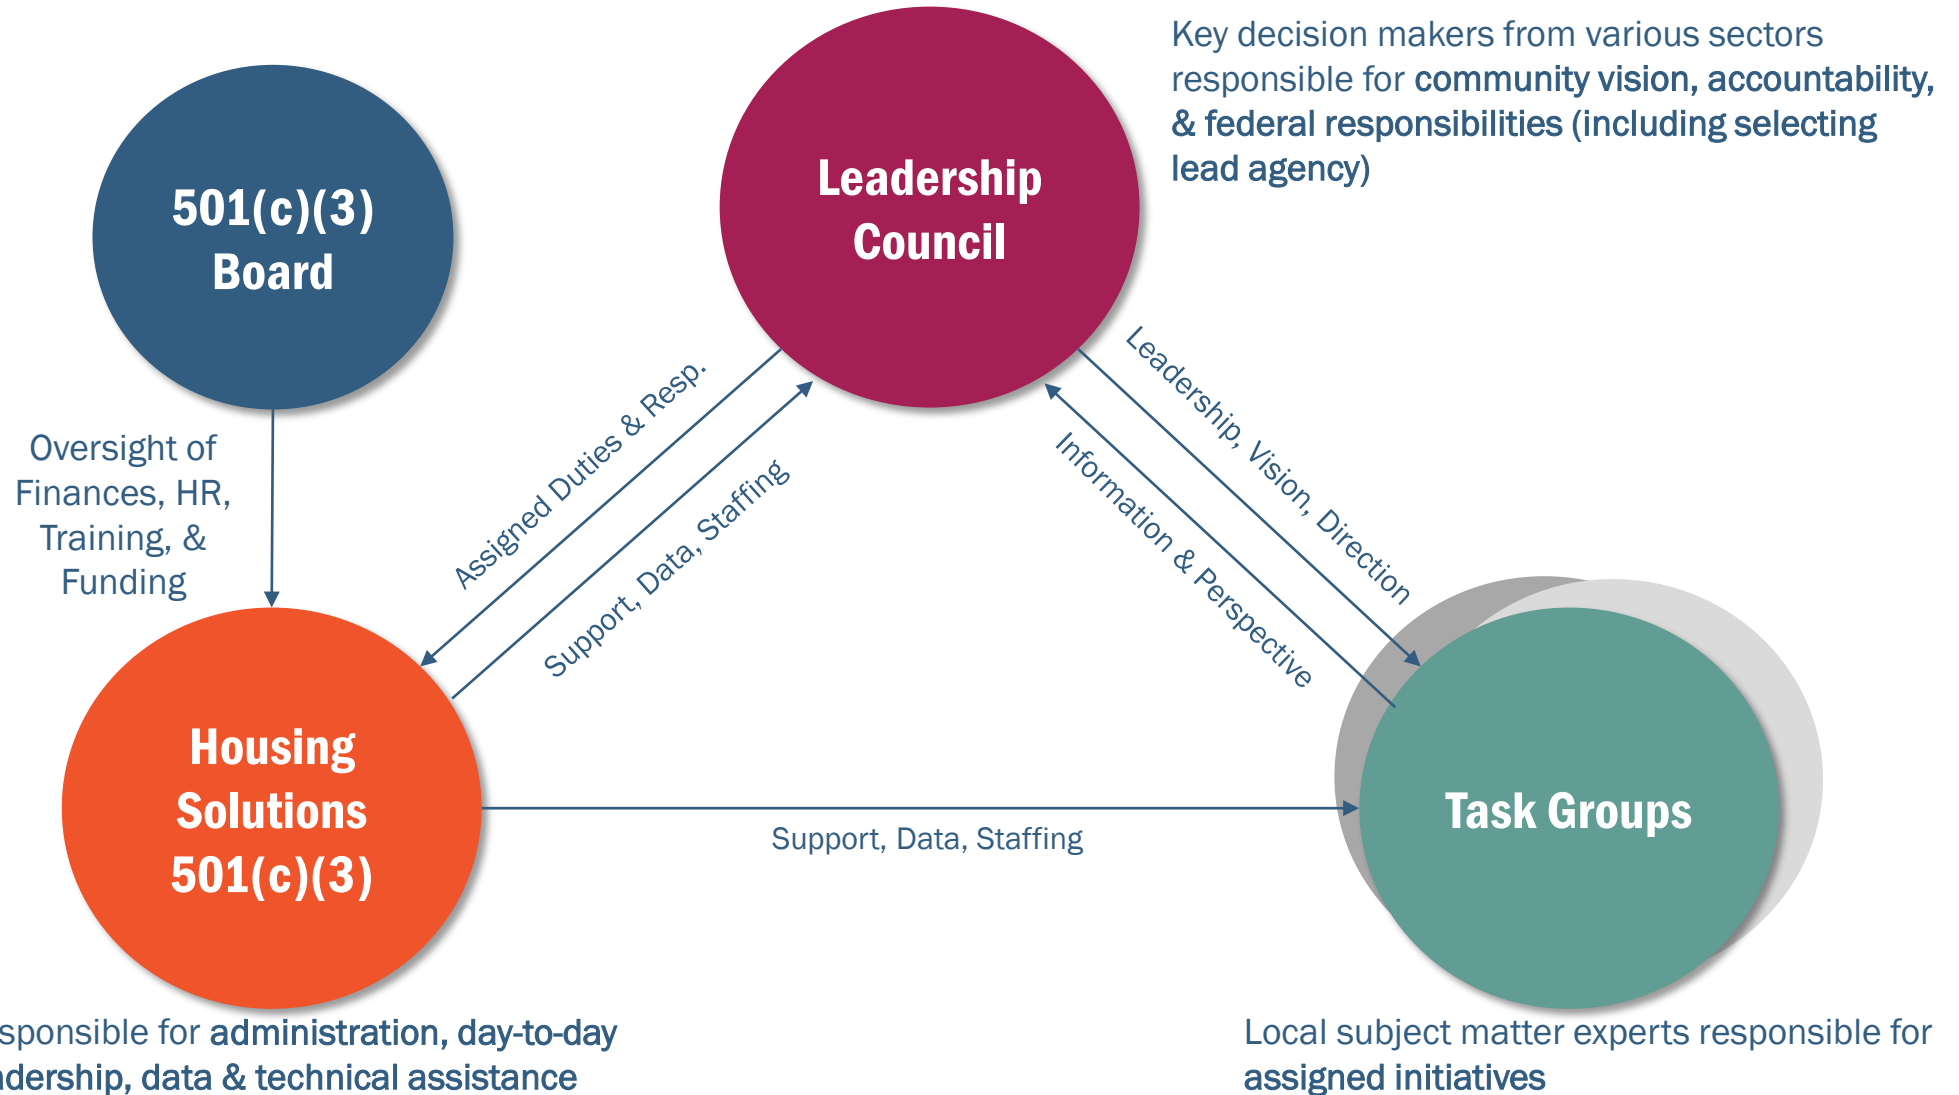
Key decision makers from various sectors responsible for community vision, accountability, & federal responsibilities (including selecting lead agency)

501(c)(3) Board

Leadership Council

Oversight of Finances, HR, Training, & Funding

Assigned Duties & Resp.

Support, Data, Staffing

Leadership, Vision, Direction

Information & Perspective

Housing Solutions 501(c)(3)

Support, Data, Staffing

Task Groups

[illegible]sponsible for administration, day-to-day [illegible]dership, data & technical assistance

Local subject matter experts responsible for assigned initiatives